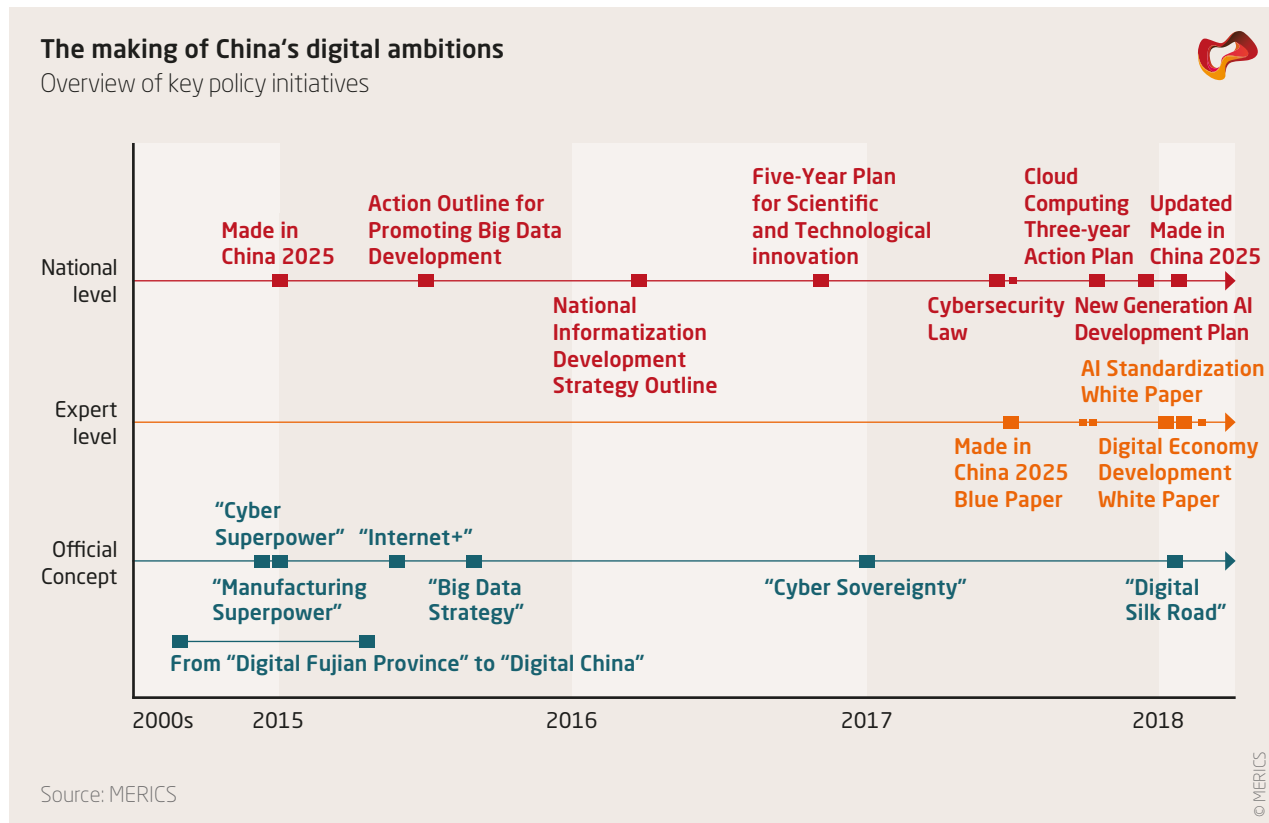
The making of China's digital ambitions
Overview of key policy initiatives

National level

Made in China 2025

Action Outline for Promoting Big Data Development

National Informatization Development Strategy Outline

Five-Year Plan for Scientific and Technological innovation

Cybersecurity Law

Cloud Computing Three-year Action Plan

New Generation AI Development Plan

Updated Made in China 2025

Expert level

AI Standardization White Paper

Made in China 2025 Blue Paper

Digital Economy Development White Paper

Official Concept

"Cyber Superpower"

"Internet+"

"Manufacturing Superpower"

"Big Data Strategy"

"Cyber Sovereignty"

"Digital Silk Road"

From "Digital Fujian Province" to "Digital China"

2000s
2015
2016
2017
2018

Source: MERICS

© MERICS